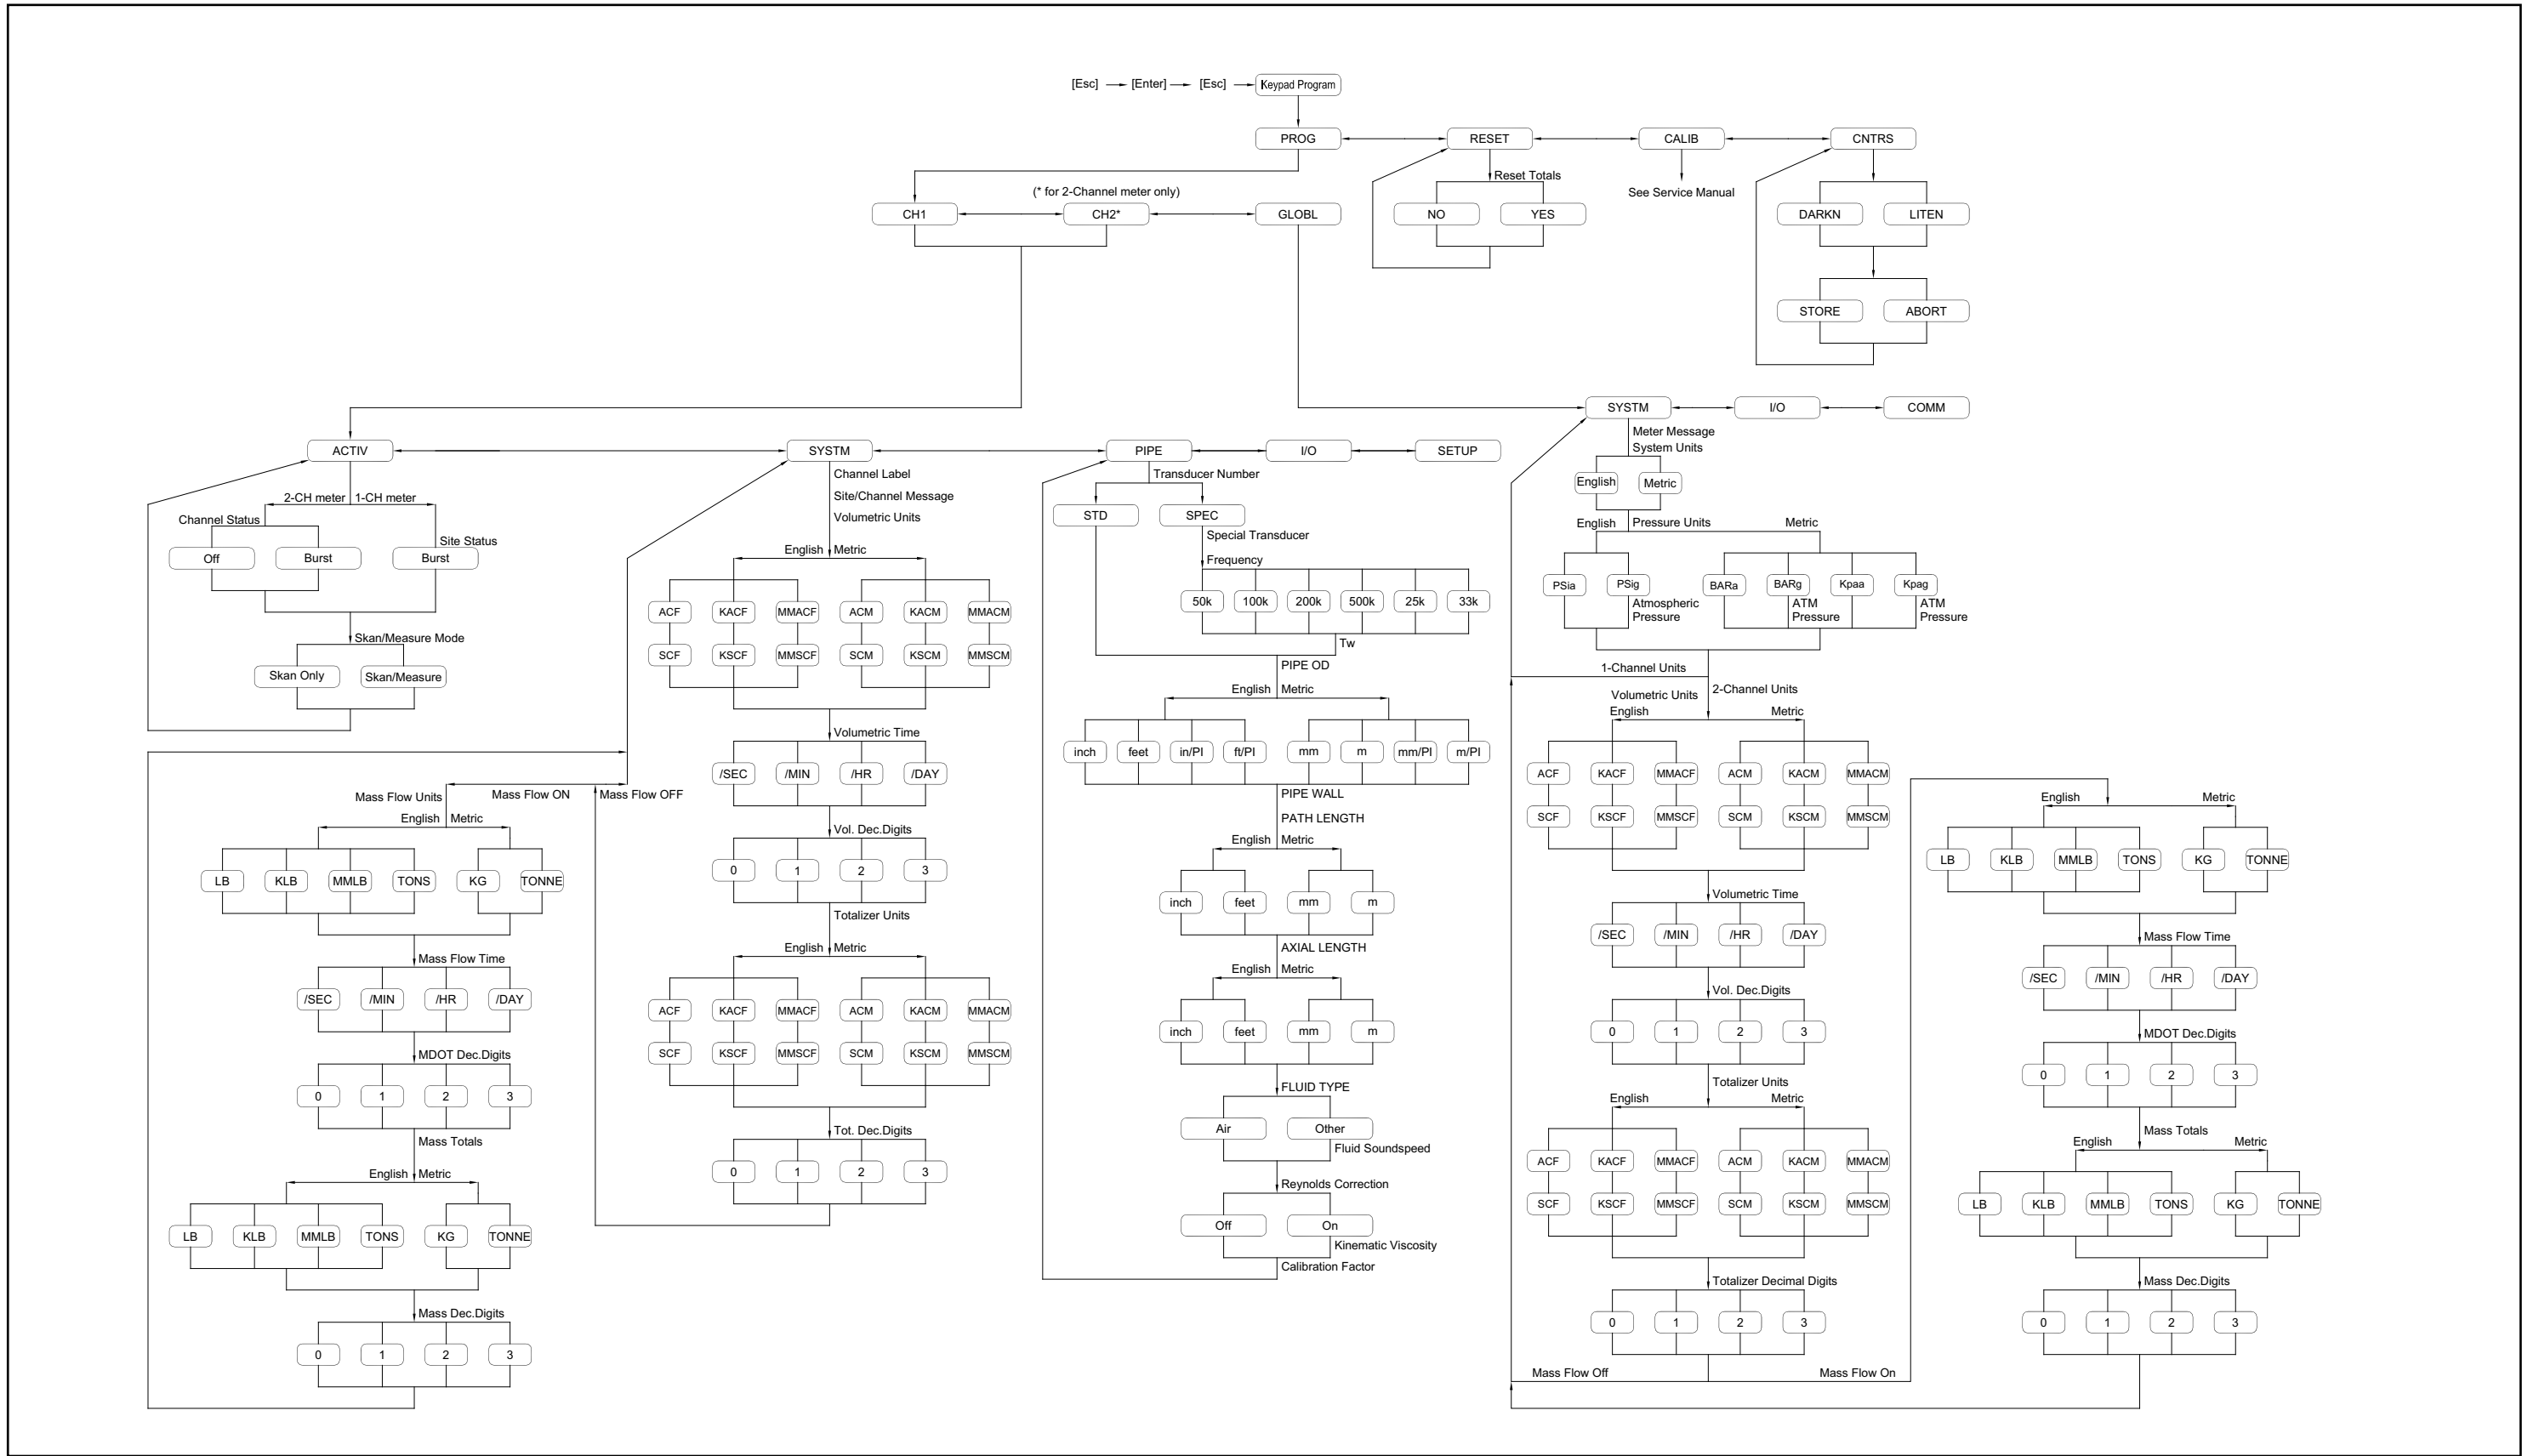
[Esc] → [Enter] → [Esc] → Keypad Program

PROG
RESET
CALIB
CNTRS

Reset Totals
NO
YES

See Service Manual

DARKN
LITEN
STORE
ABORT

(* for 2-Channel meter only)
CH1
CH2*
GLOBL

ACTIV
SYSTM
PIPE
I/O
SETUP

2-CH meter
1-CH meter
Channel Status
Site Status
Off
Burst
Burst
Skan/Measure Mode
Skan Only
Skan/Measure

Channel Label
Site/Channel Message
Volumetric Units
English
Metric
ACF
KACF
MMACF
ACM
KACM
MMACM
SCF
KSCF
MMSCF
SCM
KSCM
MMSCM
Volumetric Time
/SEC
/MIN
/HR
/DAY
Vol. Dec.Digits
0
1
2
3
Totalizer Units
English
Metric
ACF
KACF
MMACF
ACM
KACM
MMACM
SCF
KSCF
MMSCF
SCM
KSCM
MMSCM
Tot. Dec.Digits
0
1
2
3

Mass Flow Units
Mass Flow ON
Mass Flow OFF
English
Metric
LB
KLB
MMLB
TONS
KG
TONNE
Mass Flow Time
/SEC
/MIN
/HR
/DAY
MDOT Dec.Digits
0
1
2
3
Mass Totals
English
Metric
LB
KLB
MMLB
TONS
KG
TONNE
Mass Dec.Digits
0
1
2
3

Transducer Number
STD
SPEC
Special Transducer
Frequency
50k
100k
200k
500k
25k
33k
Tw
PIPE OD
English
Metric
inch
feet
in/PI
ft/PI
mm
m
mm/PI
m/PI
PIPE WALL
PATH LENGTH
English
Metric
inch
feet
mm
m
AXIAL LENGTH
English
Metric
inch
feet
mm
m
FLUID TYPE
Air
Other
Fluid Soundspeed
Reynolds Correction
Off
On
Kinematic Viscosity
Calibration Factor

SYSTM
I/O
COMM
Meter Message
System Units
English
Metric
English
Pressure Units
Metric
PSia
PSig
Atmospheric Pressure
BARa
BARg
ATM Pressure
Kpaa
Kpag
ATM Pressure
1-Channel Units
Volumetric Units
2-Channel Units
English
Metric
ACF
KACF
MMACF
ACM
KACM
MMACM
SCF
KSCF
MMSCF
SCM
KSCM
MMSCM
Volumetric Time
/SEC
/MIN
/HR
/DAY
Vol. Dec.Digits
0
1
2
3
Totalizer Units
English
Metric
ACF
KACF
MMACF
ACM
KACM
MMACM
SCF
KSCF
MMSCF
SCM
KSCM
MMSCM
Totalizer Decimal Digits
0
1
2
3
Mass Flow Off
Mass Flow On

English
Metric
LB
KLB
MMLB
TONS
KG
TONNE
Mass Flow Time
/SEC
/MIN
/HR
/DAY
MDOT Dec.Digits
0
1
2
3
Mass Totals
English
Metric
LB
KLB
MMLB
TONS
KG
TONNE
Mass Dec.Digits
0
1
2
3